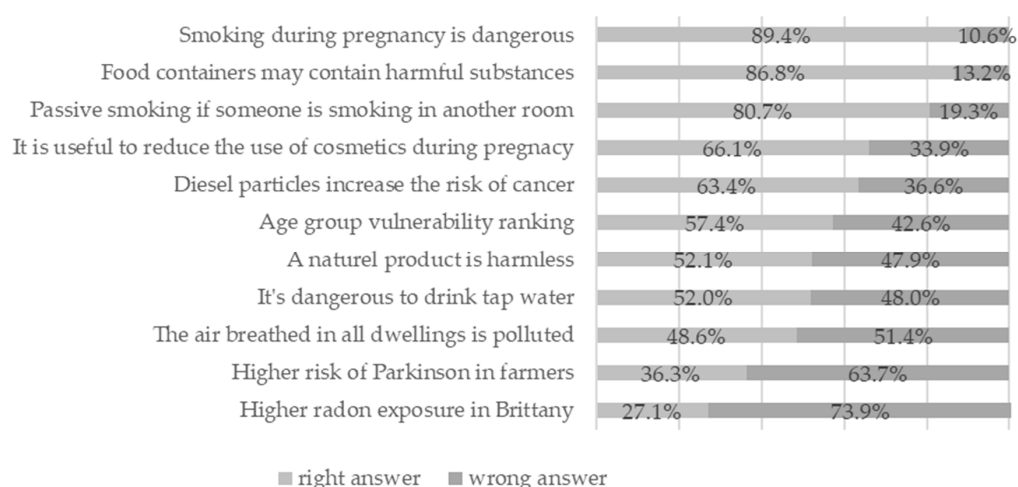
| | right answer | wrong answer |
|---|---|---|
| Smoking during pregnancy is dangerous | 89.4% | 10.6% |
| Food containers may contain harmful substances | 86.8% | 13.2% |
| Passive smoking if someone is smoking in another room | 80.7% | 19.3% |
| It is useful to reduce the use of cosmetics during pregnacy | 66.1% | 33.9% |
| Diesel particles increase the risk of cancer | 63.4% | 36.6% |
| Age group vulnerability ranking | 57.4% | 42.6% |
| A naturel product is harmless | 52.1% | 47.9% |
| It's dangerous to drink tap water | 52.0% | 48.0% |
| The air breathed in all dwellings is polluted | 48.6% | 51.4% |
| Higher risk of Parkinson in farmers | 36.3% | 63.7% |
| Higher radon exposure in Brittany | 27.1% | 73.9% |

right answer wrong answer